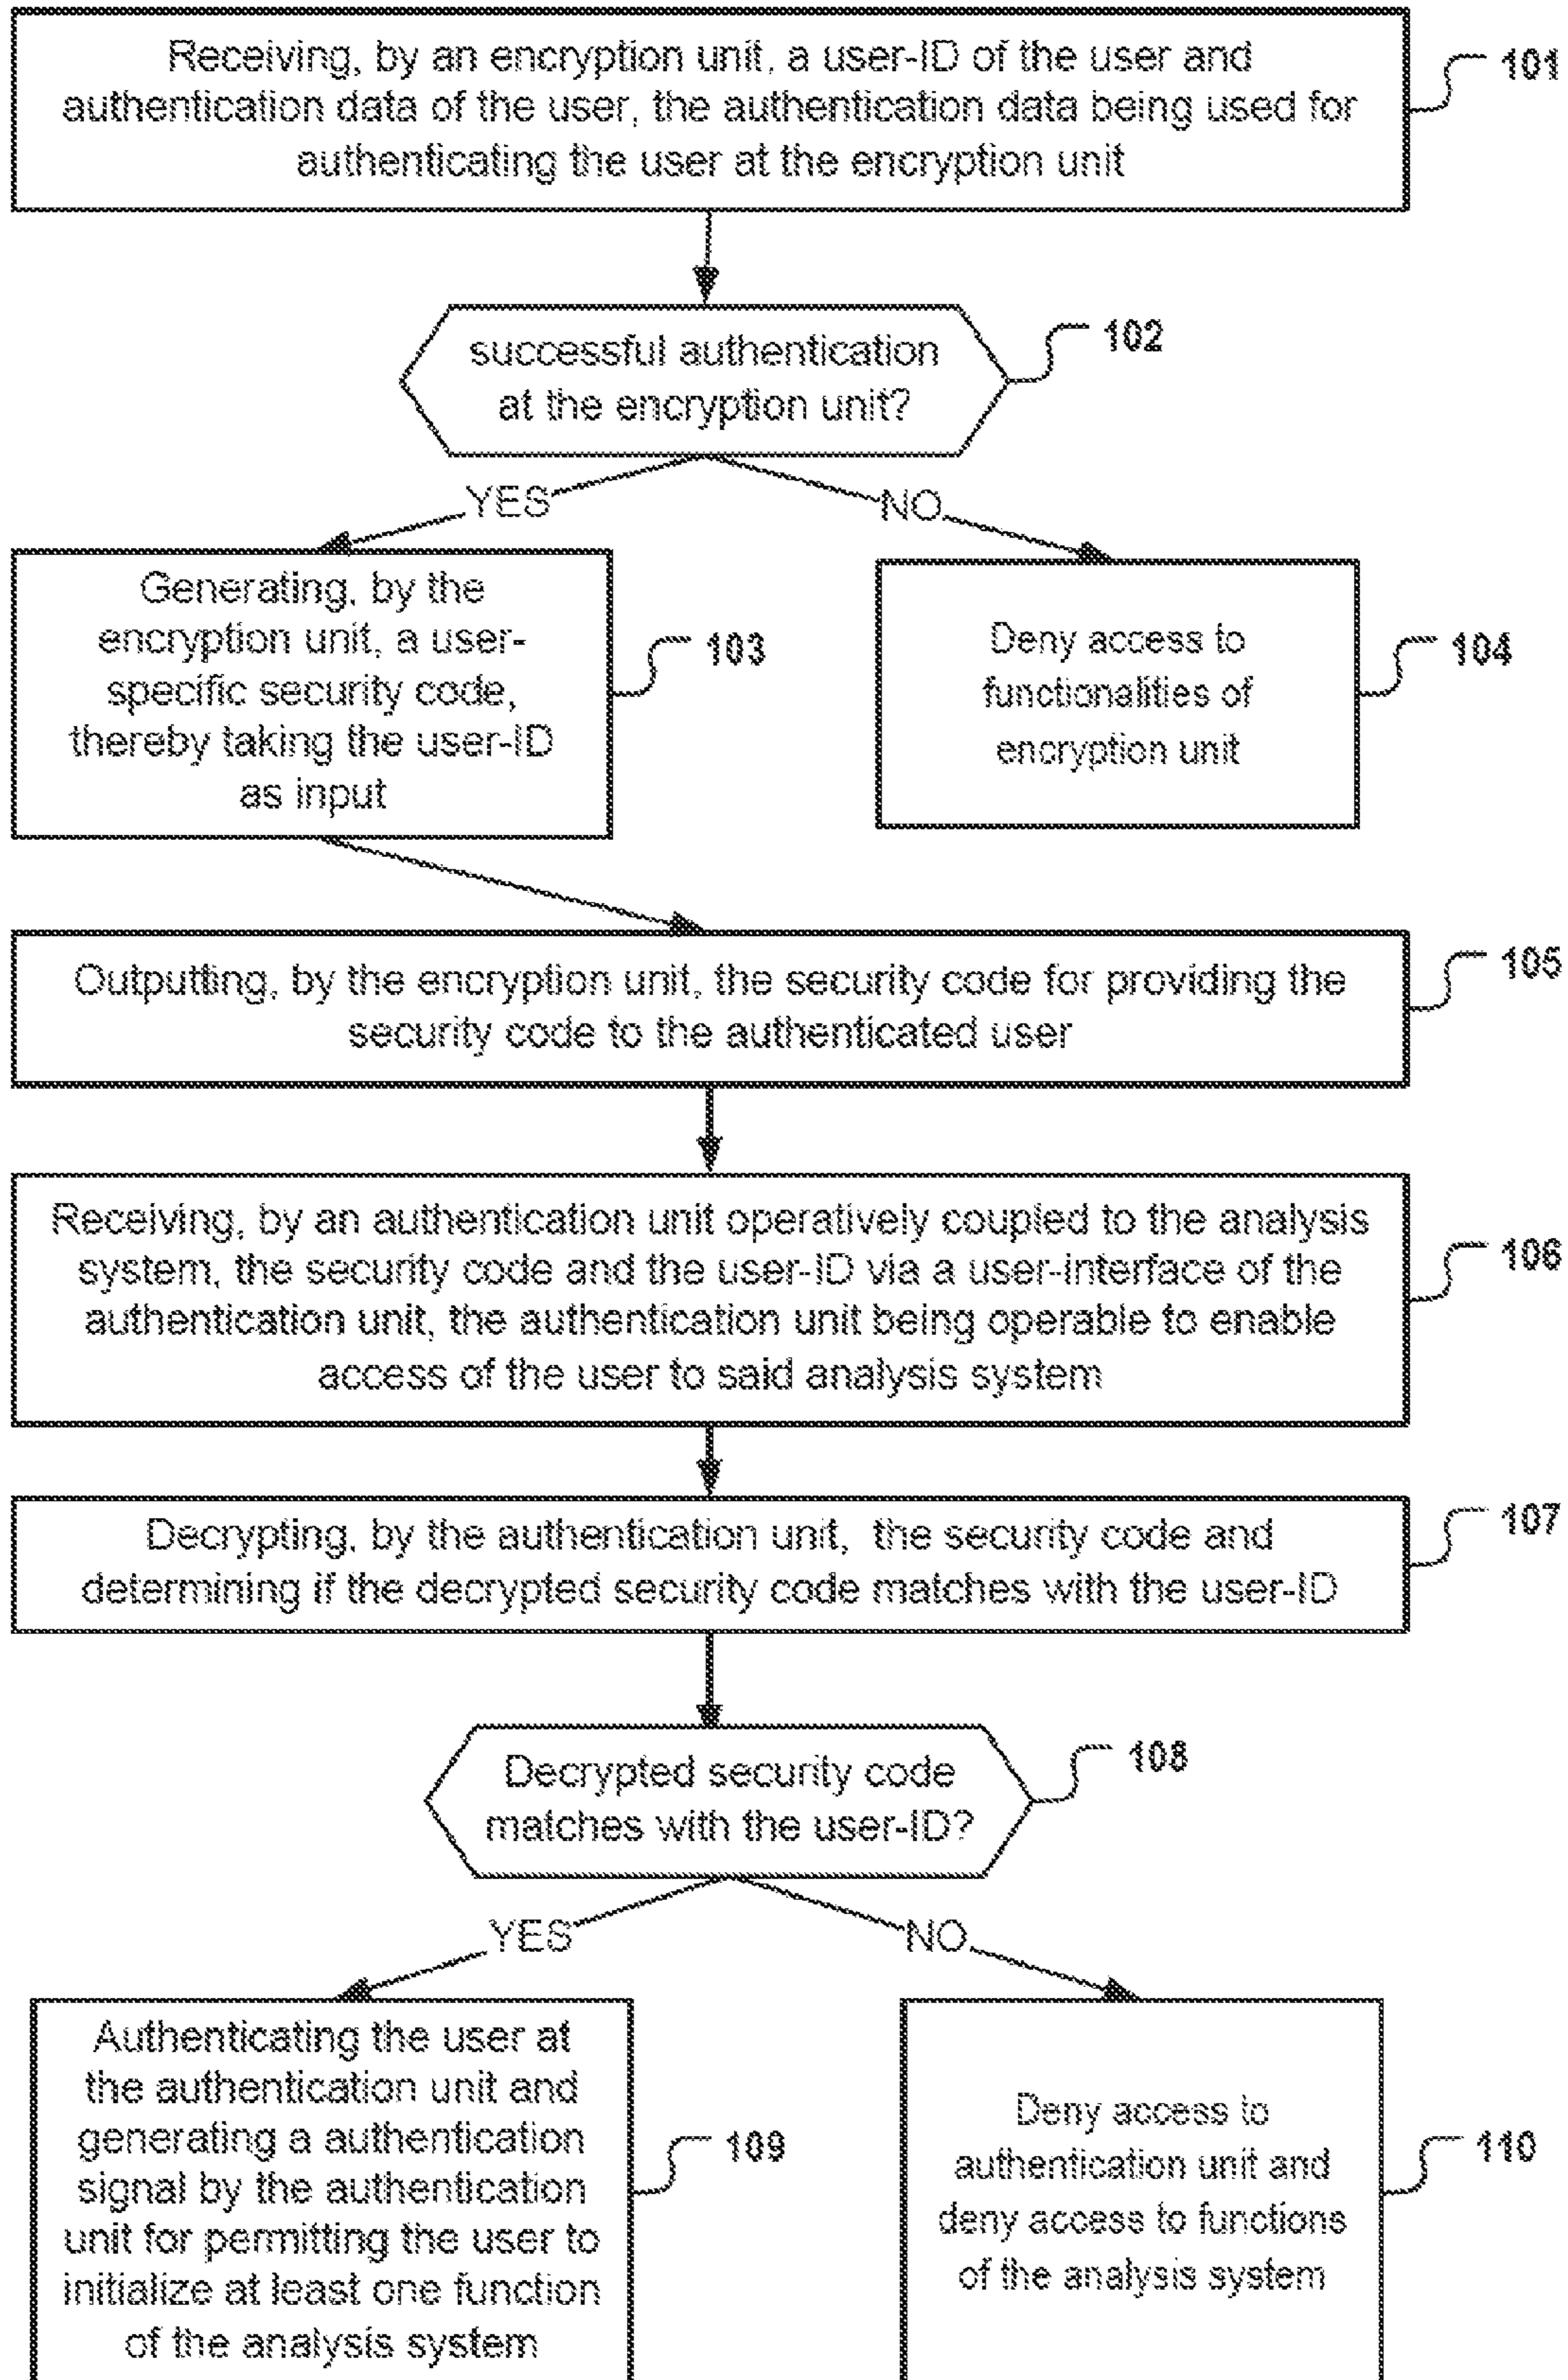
Receiving, by an encryption unit, a user-ID of the user and authentication data of the user, the authentication data being used for authenticating the user at the encryption unit

101

successful authentication at the encryption unit?

102

YES

NO

Generating, by the encryption unit, a user-specific security code, thereby taking the user-ID as input

103

Deny access to functionalities of encryption unit

104

Outputting, by the encryption unit, the security code for providing the security code to the authenticated user

105

Receiving, by an authentication unit operatively coupled to the analysis system, the security code and the user-ID via a user-interface of the authentication unit, the authentication unit being operable to enable access of the user to said analysis system

106

Decrypting, by the authentication unit, the security code and determining if the decrypted security code matches with the user-ID

107

Decrypted security code matches with the user-ID?

108

YES

NO

Authenticating the user at the authentication unit and generating a authentication signal by the authentication unit for permitting the user to initialize at least one function of the analysis system

109

Deny access to authentication unit and deny access to functions of the analysis system

110